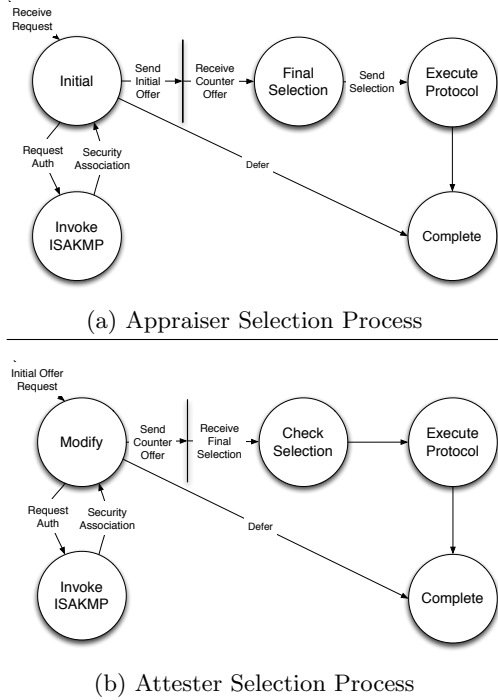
Receive Request

Initial

Send Initial Offer

Receive Counter Offer

Final Selection

Send Selection

Execute Protocol

Request Auth

Security Association

Defer

Invoke ISAKMP

Complete

(a) Appraiser Selection Process

Initial Offer Request

Modify

Send Counter Offer

Receive Final Selection

Check Selection

Execute Protocol

Request Auth

Security Association

Defer

Invoke ISAKMP

Complete

(b) Attester Selection Process